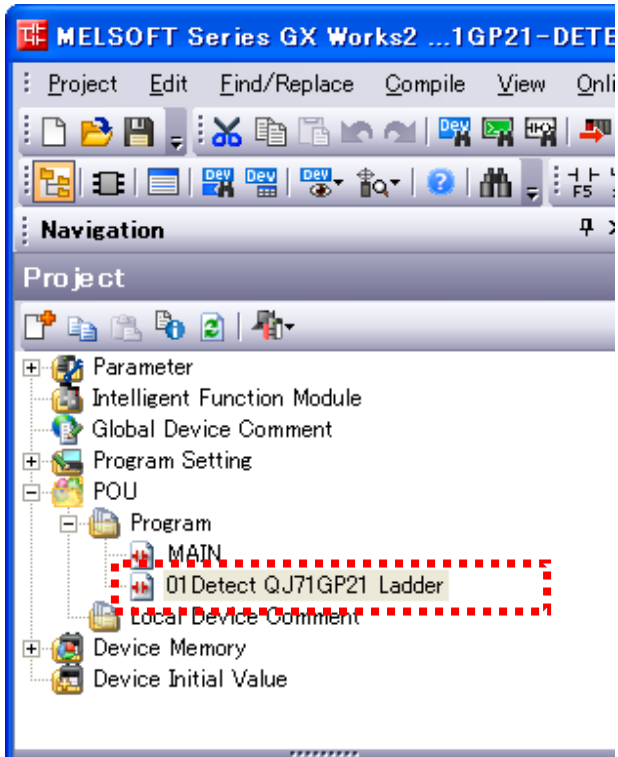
MELSOFT Series GX Works2 ...1GP21-DETE

Project Edit Find/Replace Compile View Onli

F5

Navigation

Project

Parameter
Intelligent Function Module
Global Device Comment
Program Setting
POU
Program
MAIN
01Detect QJ71GP21 Ladder
Local Device Comment
Device Memory
Device Initial Value